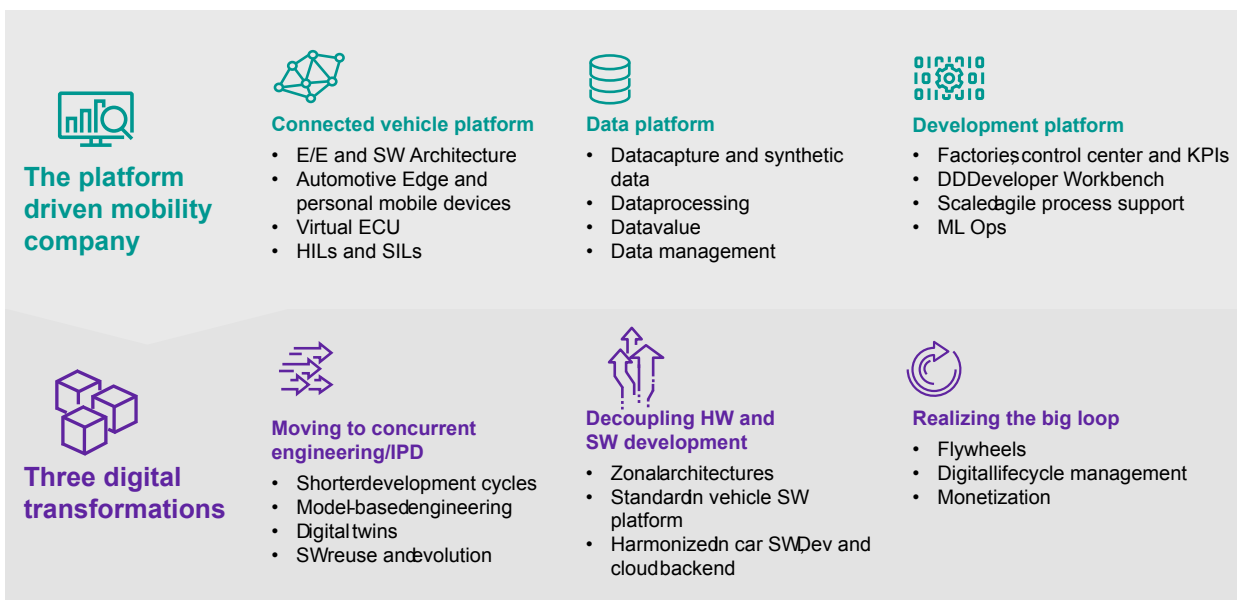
The platform driven mobility company

Connected vehicle platform
• E/E and SW Architecture
• Automotive Edge and personal mobile devices
• Virtual ECU
• HILs and SILs

Data platform
• Datacapture and synthetic data
• Dataprocessing
• Datavalue
• Data management

Development platform
• Factories,control center and KPIs
• DDDeveloper Workbench
• Scaledagile process support
• ML Ops

Three digital transformations

Moving to concurrent engineering/IPD
• Shorterdevelopment cycles
• Model-basedengineering
• Digitaltwins
• SWreuse andevolution

Decoupling HW and SW development
• Zonalarchitectures
• Standardin vehicle SW platform
• Harmonizedin car SWDev and cloudbackend

Realizing the big loop
• Flywheels
• Digitallifecycle management
• Monetization